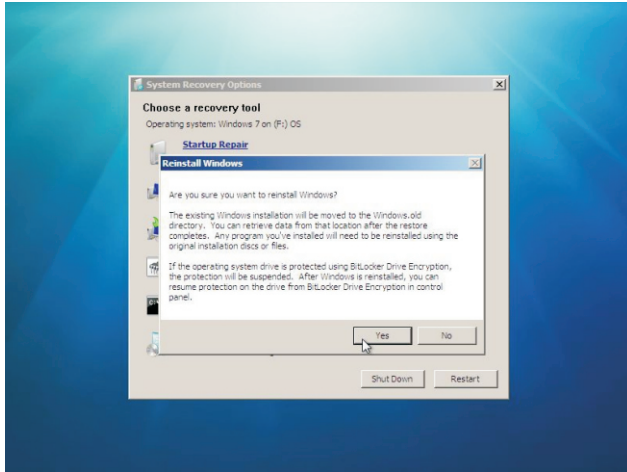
System Recovery Options

Choose a recovery tool

Operating system: Windows 7 on (F:) OS

Startup Repair

Reinstall Windows

Are you sure you want to reinstall Windows?

The existing Windows installation will be moved to the Windows.old directory. You can retrieve data from that location after the restore completes. Any program you've installed will need to be reinstalled using the original installation discs or files.

If the operating system drive is protected using BitLocker Drive Encryption, the protection will be suspended. After Windows is reinstalled, you can resume protection on the drive from BitLocker Drive Encryption in control panel.

Yes

No

Shut Down

Restart